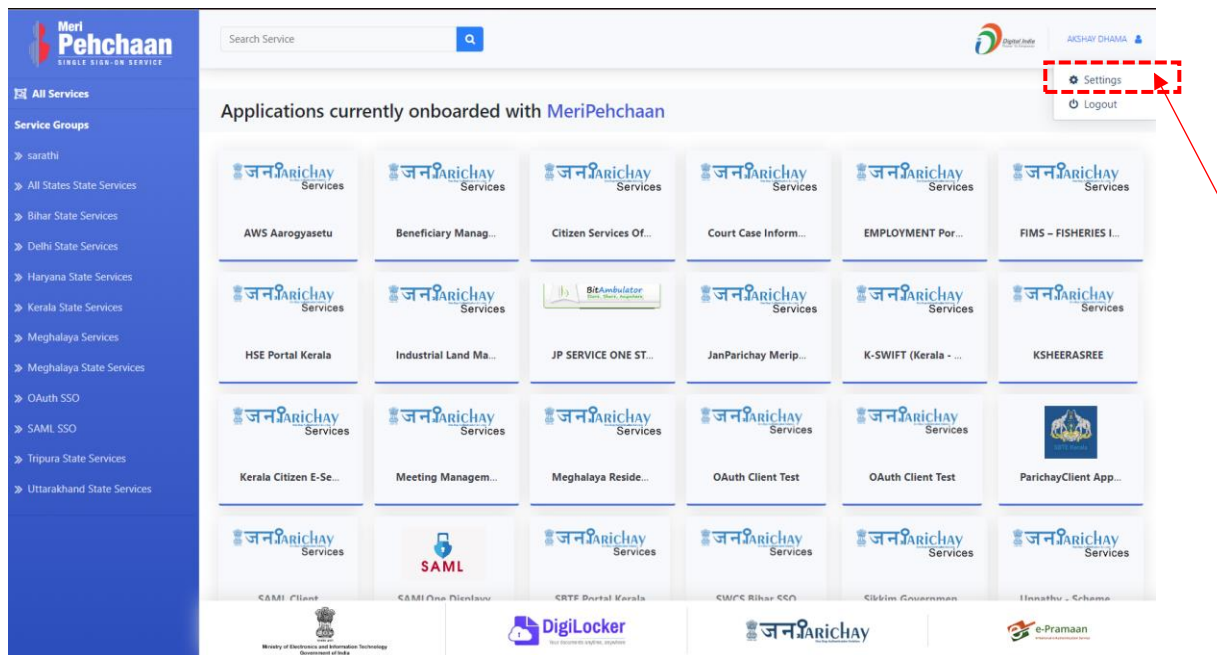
Meri Pehchaan
SINGLE SIGN-ON SERVICE

All Services
Service Groups
» sarathi
» All States State Services
» Bihar State Services
» Delhi State Services
» Haryana State Services
» Kerala State Services
» Meghalaya Services
» Meghalaya State Services
» OAuth SSO
» SAML SSO
» Tripura State Services
» Uttarakhand State Services

Search Service

Digital India

AKSHAY DHAMA

Settings
Logout

Applications currently onboarded with MeriPehchaan

| जनParichay Services | जनParichay Services | जनParichay Services | जनParichay Services | जनParichay Services | जनParichay Services |
|---|---|---|---|---|---|
| AWS Aarogyasetu | Beneficiary Manag... | Citizen Services Of... | Court Case Inform... | EMPLOYMENT Por... | FIMS – FISHERIES I... |

| जनParichay Services | जनParichay Services | BitAmbulator | जनParichay Services | जनParichay Services | जनParichay Services |
|---|---|---|---|---|---|
| HSE Portal Kerala | Industrial Land Ma... | JP SERVICE ONE ST... | JanParichay Merip... | K-SWIFT (Kerala - ... | KSHEERASREE |

| जनParichay Services | जनParichay Services | जनParichay Services | जनParichay Services | जनParichay Services | |
|---|---|---|---|---|---|
| Kerala Citizen E-Se... | Meeting Managem... | Meghalaya Reside... | OAuth Client Test | OAuth Client Test | ParichayClient App... |

| जनParichay Services | SAML | जनParichay Services | जनParichay Services | जनParichay Services | जनParichay Services |
|---|---|---|---|---|---|
| SAML Client | SAML One Display | SBTE Portal Kerala | SWCS Bihar SSO | Sikkim Governmen... | Unnathy - Scheme... |

Ministry of Electronics and Information Technology Government of India
DigiLocker
Your documents anytime, anywhere
जनParichay
e-Pramaan